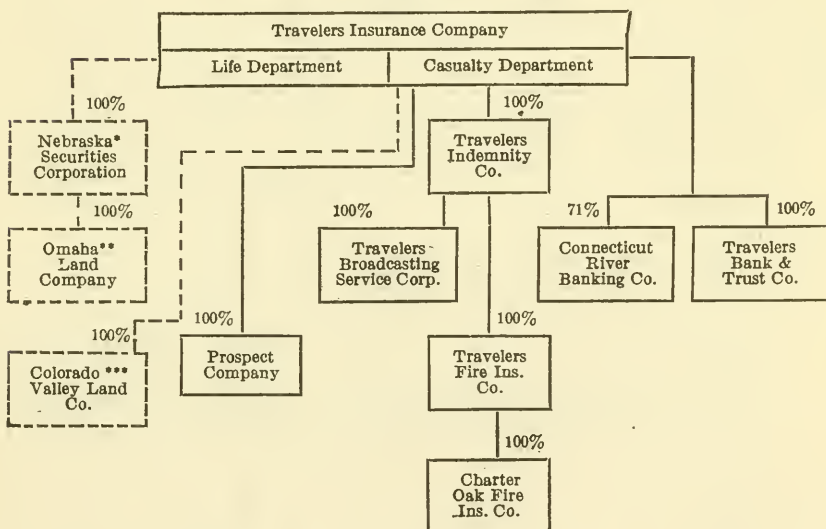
Travelers Insurance Company

Life Department

Casualty Department

100%

Nebraska* Securities Corporation

100%

Omaha** Land Company

100%

Colorado *** Valley Land Co.

100%

Prospect Company

100%

Travelers Indemnity Co.

100%

Travelers Broadcasting Service Corp.

100%

Travelers Fire Ins. Co.

100%

Charter Oak Fire Ins. Co.

71%

Connecticut River Banking Co.

100%

Travelers Bank & Trust Co.